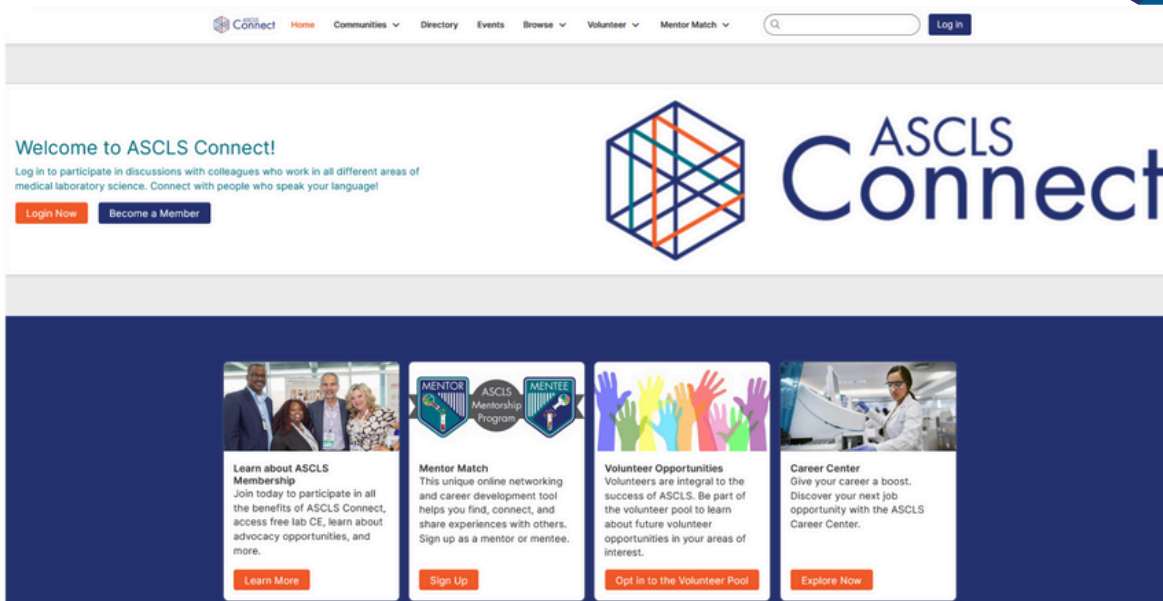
ASCLS Connect Home Communities Directory Events Browse Volunteer Mentor Match Log in

Welcome to ASCLS Connect!

Log in to participate in discussions with colleagues who work in all different areas of medical laboratory science. Connect with people who speak your language!

Login Now Become a Member

ASCLS Connect

MENTOR ASCLS Mentorship Program MENTEE

Learn about ASCLS Membership
Join today to participate in all the benefits of ASCLS Connect, access free lab CE, learn about advocacy opportunities, and more.

Learn More

Mentor Match
This unique online networking and career development tool helps you find, connect, and share experiences with others. Sign up as a mentor or mentee.

Sign Up

Volunteer Opportunities
Volunteers are integral to the success of ASCLS. Be part of the volunteer pool to learn about future volunteer opportunities in your areas of interest.

Opt in to the Volunteer Pool

Career Center
Give your career a boost. Discover your next job opportunity with the ASCLS Career Center.

Explore Now